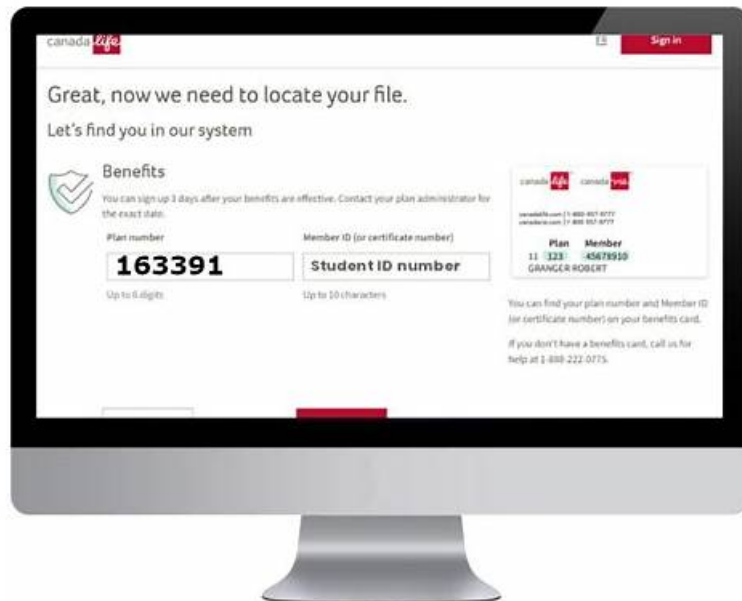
canada life

Sign in

Great, now we need to locate your file.

Let's find you in our system

Benefits

You can sign up 3 days after your benefits are effective. Contact your plan administrator for the exact date.

Plan number

163391

Up to 6 digits

Member ID (or certificate number)

Student ID number

Up to 10 characters

canada life canada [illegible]

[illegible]

Plan Member
11 123 45678910
GRANGER ROBERT

You can find your plan number and Member ID (or certificate number) on your benefits card.

If you don't have a benefits card, call us for help at 1-888-222-0775.